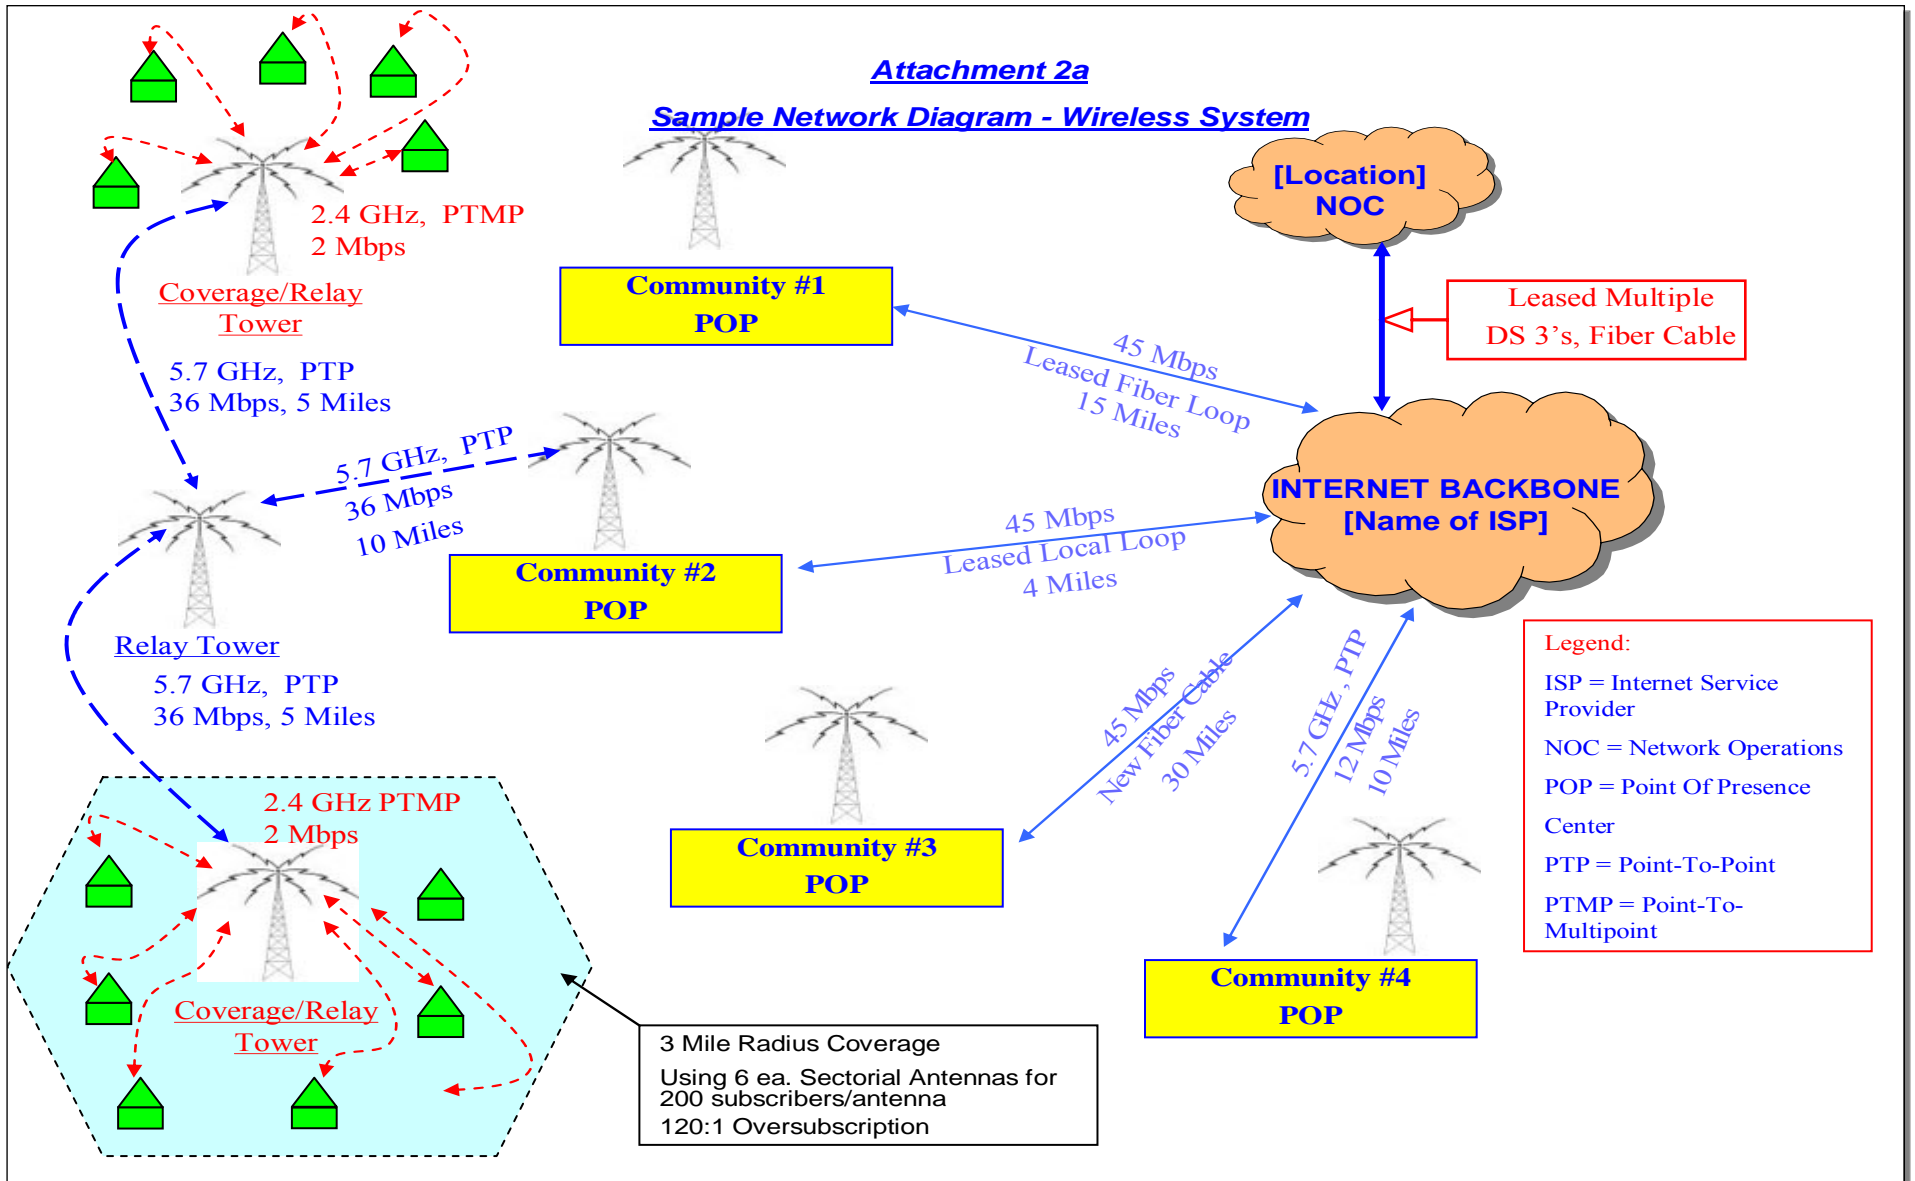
Attachment 2a

Sample Network Diagram - Wireless System

2.4 GHz, PTMP
2 Mbps

Coverage/Relay Tower

5.7 GHz, PTP
36 Mbps, 5 Miles

Community #1 POP

[Location] NOC

Leased Multiple DS 3's, Fiber Cable

45 Mbps
Leased Fiber Loop
15 Miles

5.7 GHz, PTP
36 Mbps
10 Miles

INTERNET BACKBONE
[Name of ISP]

45 Mbps
Leased Local Loop
4 Miles

Community #2 POP

Relay Tower

5.7 GHz, PTP
36 Mbps, 5 Miles

45 Mbps
New Fiber Cable
30 Miles

5.7 GHz, PTP
12 Mbps
10 Miles

Legend:
ISP = Internet Service Provider
NOC = Network Operations Center
POP = Point Of Presence
PTP = Point-To-Point
PTMP = Point-To-Multipoint

2.4 GHz PTMP
2 Mbps

Community #3 POP

Coverage/Relay Tower

Community #4 POP

3 Mile Radius Coverage
Using 6 ea. Sectorial Antennas for 200 subscribers/antenna
120:1 Oversubscription